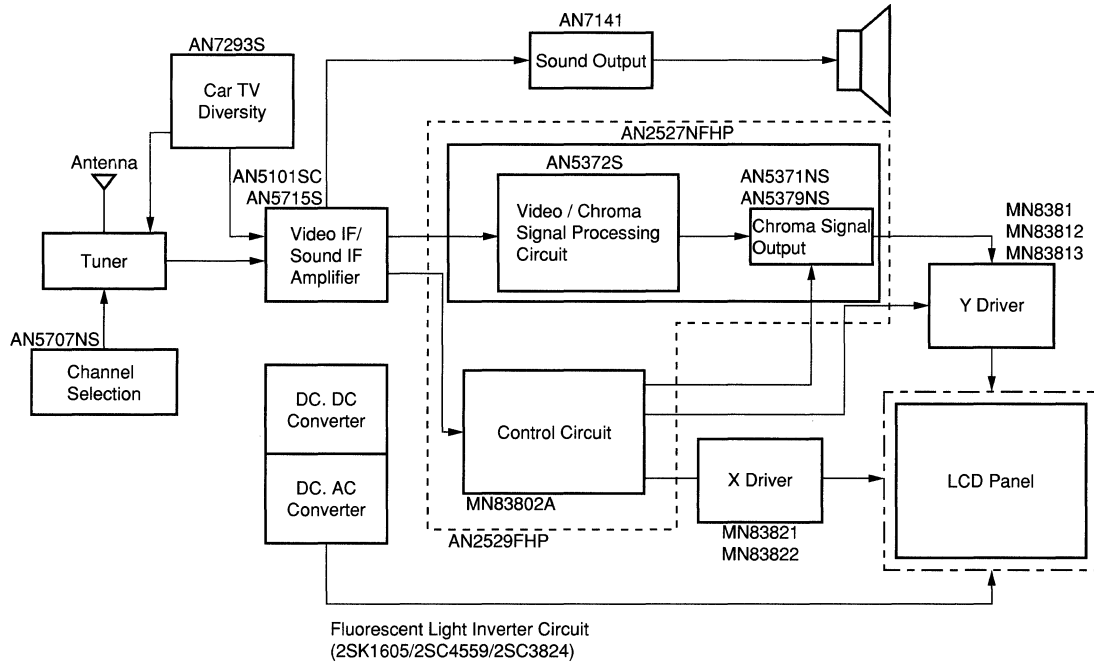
AN7141
Sound Output

AN7293S
Car TV Diversity

Antenna

AN5101SC
AN5715S

AN2527NFHP
AN5372S
Video / Chroma Signal Processing Circuit
AN5371NS
AN5379NS
Chroma Signal Output

MN8381
MN83812
MN83813

Tuner

Video IF/ Sound IF Amplifier

Y Driver

AN5707NS
Channel Selection

DC. DC Converter

DC. AC Converter

Control Circuit

MN83802A

AN2529FHP

X Driver

MN83821
MN83822

LCD Panel

Fluorescent Light Inverter Circuit
(2SK1605/2SC4559/2SC3824)